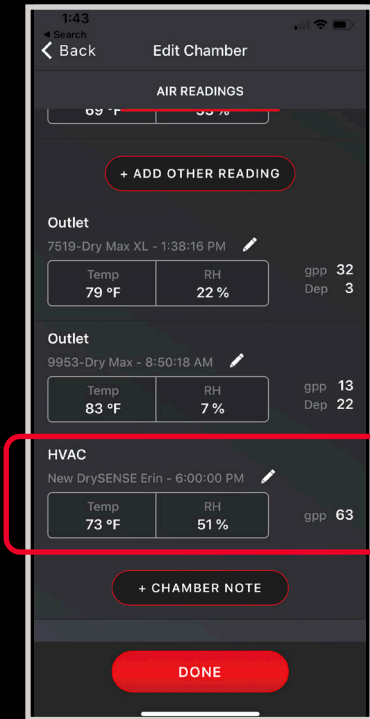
1:43
◂ Search
Back
Edit Chamber
AIR READINGS
69 °F
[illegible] %
+ ADD OTHER READING
Outlet
7519-Dry Max XL - 1:38:16 PM
| Temp | RH |
|---|---|
| 79 °F | 22 % |
gpp 32
Dep 3
Outlet
9953-Dry Max - 8:50:18 AM
| Temp | RH |
|---|---|
| 83 °F | 7 % |
gpp 13
Dep 22
HVAC
New DrySENSE Erin - 6:00:00 PM
| Temp | RH |
|---|---|
| 73 °F | 51 % |
gpp 63
+ CHAMBER NOTE
DONE